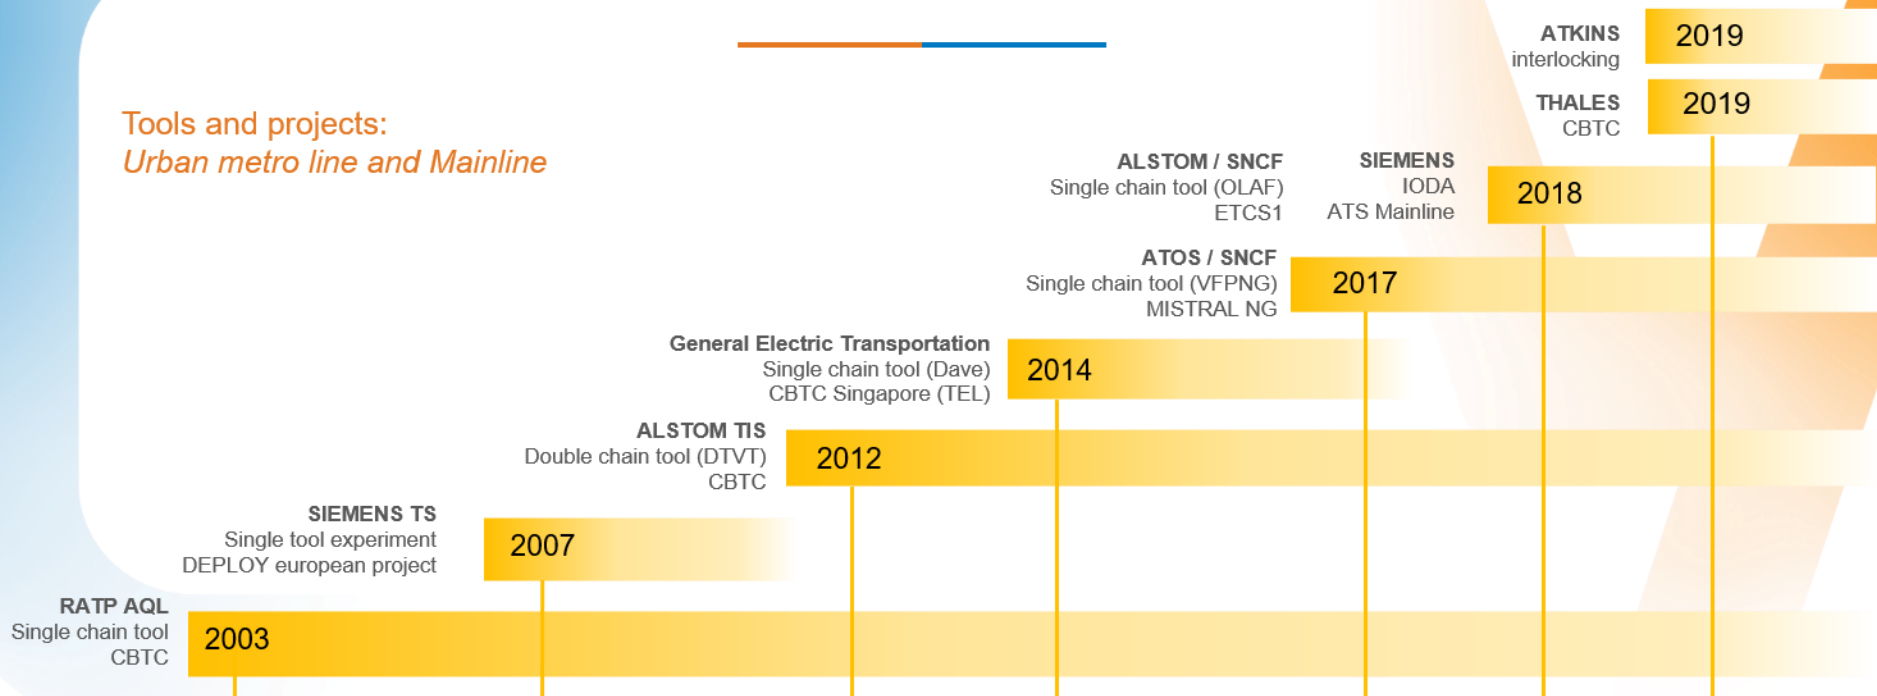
Tools and projects:
*Urban metro line and Mainline*

ATKINS
interlocking
2019

THALES
CBTC
2019

ALSTOM / SNCF
Single chain tool (OLAF)
ETCS1

SIEMENS
IODA
ATS Mainline
2018

ATOS / SNCF
Single chain tool (VFPNG)
MISTRAL NG
2017

General Electric Transportation
Single chain tool (Dave)
CBTC Singapore (TEL)
2014

ALSTOM TIS
Double chain tool (DTVT)
CBTC
2012

SIEMENS TS
Single tool experiment
DEPLOY european project
2007

RATP AQL
Single chain tool
CBTC
2003